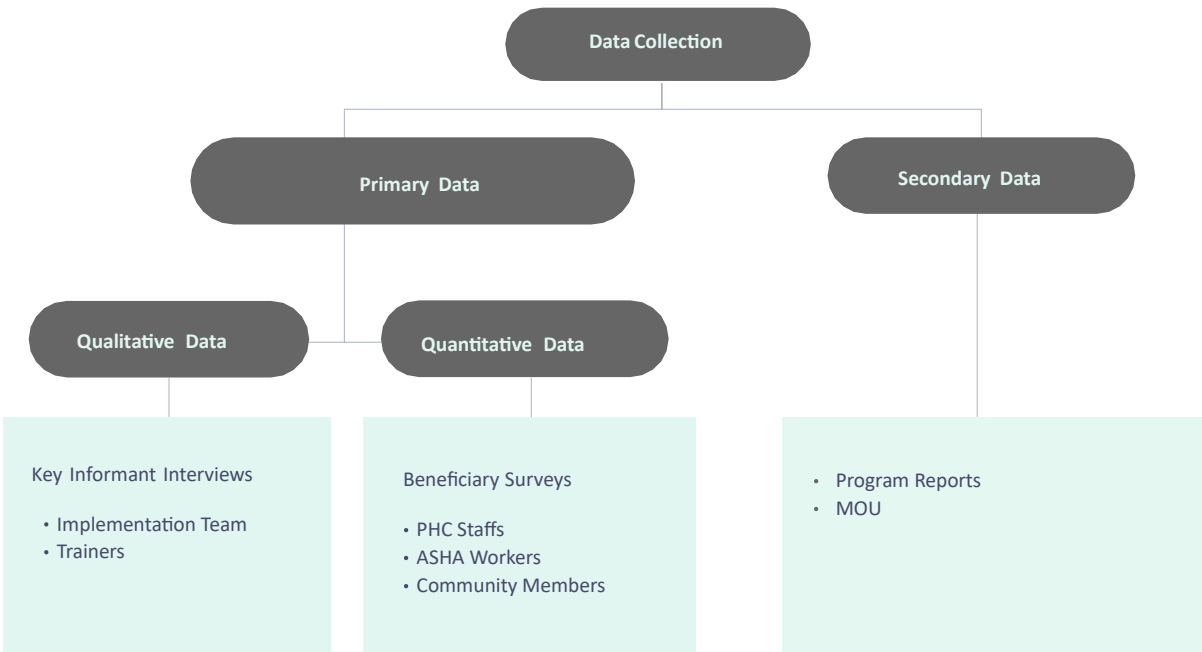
Data Collection

Primary Data

Secondary Data

Qualitative Data

Quantitative Data

Key Informant Interviews

• Implementation Team
• Trainers

Beneficiary Surveys

• PHC Staffs
• ASHA Workers
• Community Members

• Program Reports
• MOU